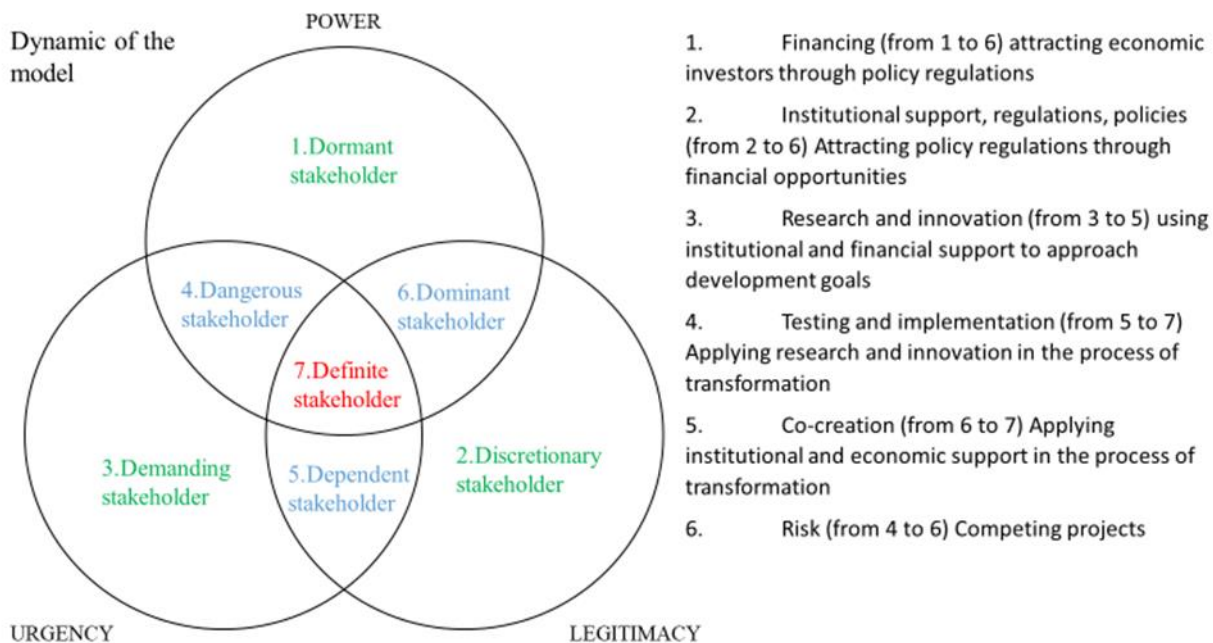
Dynamic of the model

POWER

1.Dormant stakeholder

4.Dangerous stakeholder

6.Dominant stakeholder

7.Definite stakeholder

3.Demanding stakeholder

5.Dependent stakeholder

2.Discretionary stakeholder

URGENCY

LEGITIMACY

1. Financing (from 1 to 6) attracting economic investors through policy regulations

2. Institutional support, regulations, policies (from 2 to 6) Attracting policy regulations through financial opportunities

3. Research and innovation (from 3 to 5) using institutional and financial support to approach development goals

4. Testing and implementation (from 5 to 7) Applying research and innovation in the process of transformation

5. Co-creation (from 6 to 7) Applying institutional and economic support in the process of transformation

6. Risk (from 4 to 6) Competing projects